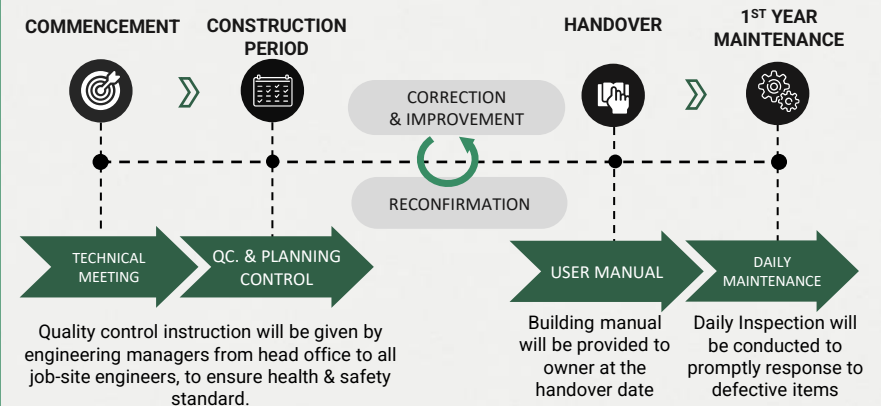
COMMENCEMENT

CONSTRUCTION PERIOD

HANDOVER

1$^{ST}$ YEAR MAINTENANCE

CORRECTION & IMPROVEMENT

RECONFIRMATION

TECHNICAL MEETING

QC. & PLANNING CONTROL

USER MANUAL

DAILY MAINTENANCE

Quality control instruction will be given by engineering managers from head office to all job-site engineers, to ensure health & safety standard.

Building manual will be provided to owner at the handover date

Daily Inspection will be conducted to promptly response to defective items